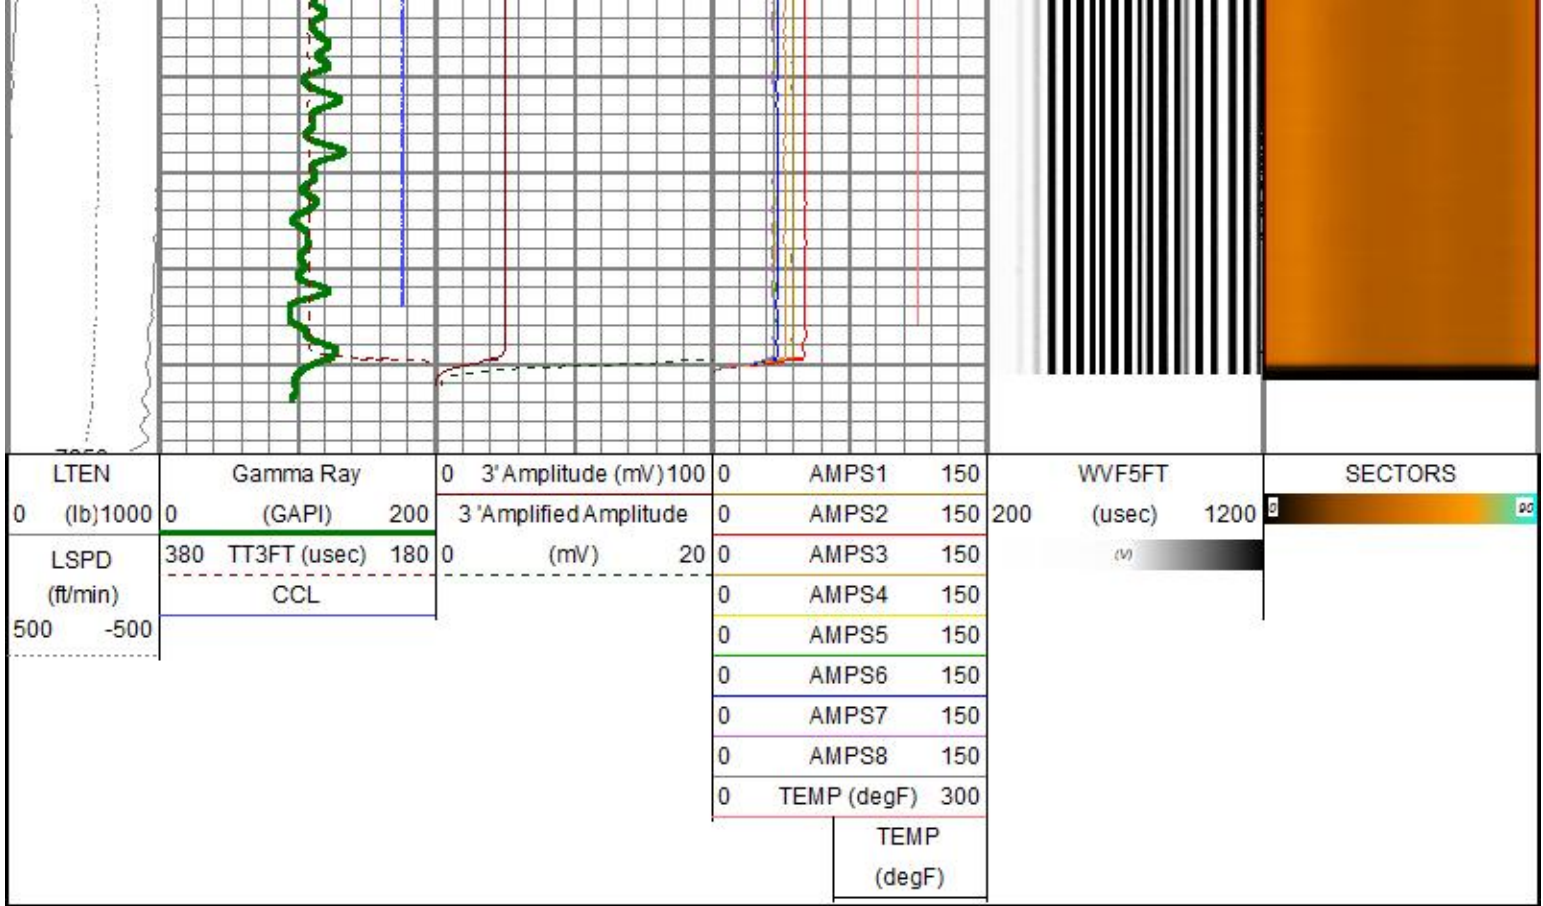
LTEN
0 (lb) 1000
LSPD
(ft/min)
500 -500

Gamma Ray
0 (GAPI) 200
380 TT3FT (usec) 180
CCL

0 3' Amplitude (mV) 100
3 'Amplified Amplitude
0 (mV) 20

0 AMPS1 150
0 AMPS2 150
0 AMPS3 150
0 AMPS4 150
0 AMPS5 150
0 AMPS6 150
0 AMPS7 150
0 AMPS8 150
0 TEMP (degF) 300
TEMP
(degF)

WVF5FT
200 (usec) 1200
(V)

SECTORS
0 90